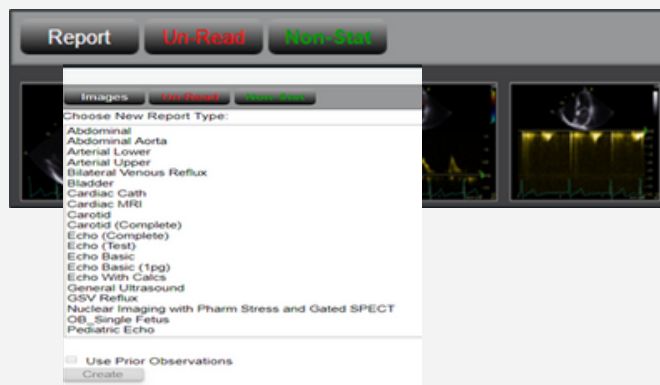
Report Un-Read Non-Stat

Images Un-Read Non-Stat

Choose New Report Type:

Abdominal
Abdominal Aorta
Arterial Lower
Arterial Upper
Bilateral Venous Reflux
Bladder
Cardiac Cath
Cardiac MRI
Carotid
Carotid (Complete)
Echo (Complete)
Echo (Test)
Echo Basic
Echo Basic (1pg)
Echo With Calcs
General Ultrasound
GSV Reflux
Nuclear Imaging with Pharm Stress and Gated SPECT
OB_Single Fetus
Pediatric Echo

Use Prior Observations

Create